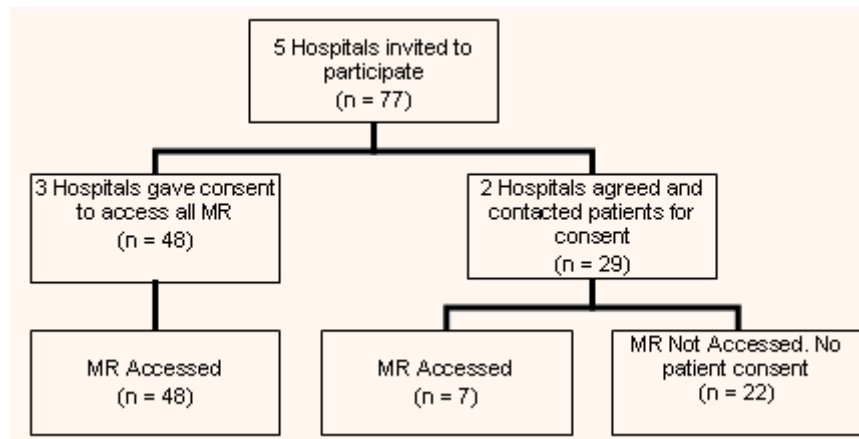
5 Hospitals invited to participate
(n = 77)

3 Hospitals gave consent to access all MR
(n = 48)

2 Hospitals agreed and contacted patients for consent
(n = 29)

MR Accessed
(n = 48)

MR Accessed
(n = 7)

MR Not Accessed. No patient consent
(n = 22)